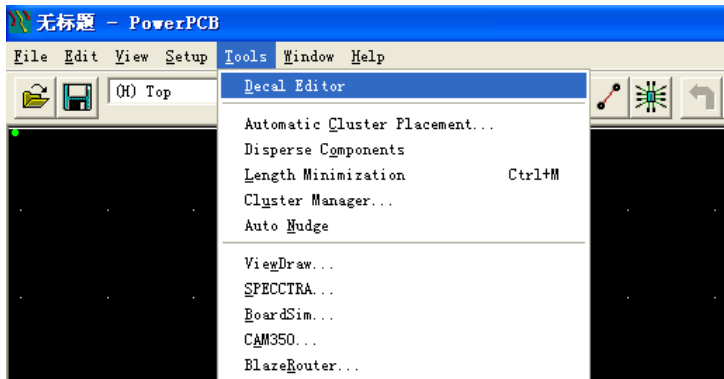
无标题 - PowerPCB

File Edit View Setup Tools Window Help

(H) Top

Decal Editor

Automatic Cluster Placement...
Disperse Components
Length Minimization Ctrl+M
Cluster Manager...
Auto Nudge

ViewDraw...
SPECCTRA...
BoardSim...
CAM350...
BlazeRouter...